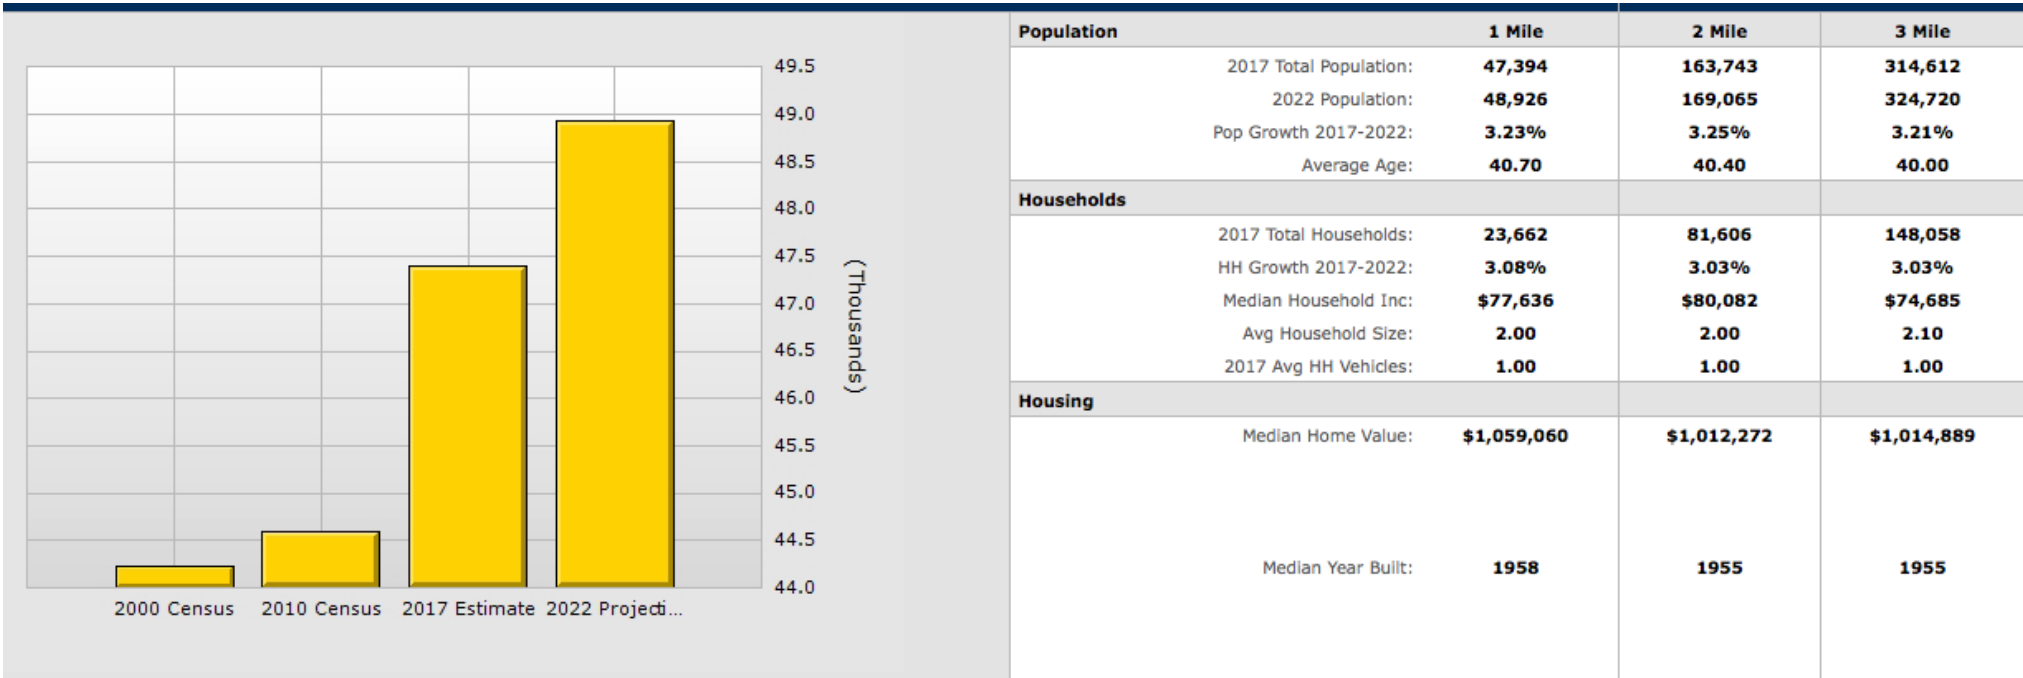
49.5
49.0
48.5
48.0
47.5
47.0
46.5
46.0
45.5
45.0
44.5
44.0
(Thousands)
2000 Census 2010 Census 2017 Estimate 2022 Projecti...

| Population | 1 Mile | 2 Mile | 3 Mile |
|---|---|---|---|
| 2017 Total Population: | 47,394 | 163,743 | 314,612 |
| 2022 Population: | 48,926 | 169,065 | 324,720 |
| Pop Growth 2017-2022: | 3.23% | 3.25% | 3.21% |
| Average Age: | 40.70 | 40.40 | 40.00 |
| Households | | | |
| 2017 Total Households: | 23,662 | 81,606 | 148,058 |
| HH Growth 2017-2022: | 3.08% | 3.03% | 3.03% |
| Median Household Inc: | $77,636 | $80,082 | $74,685 |
| Avg Household Size: | 2.00 | 2.00 | 2.10 |
| 2017 Avg HH Vehicles: | 1.00 | 1.00 | 1.00 |
| Housing | | | |
| Median Home Value: | $1,059,060 | $1,012,272 | $1,014,889 |
| Median Year Built: | 1958 | 1955 | 1955 |